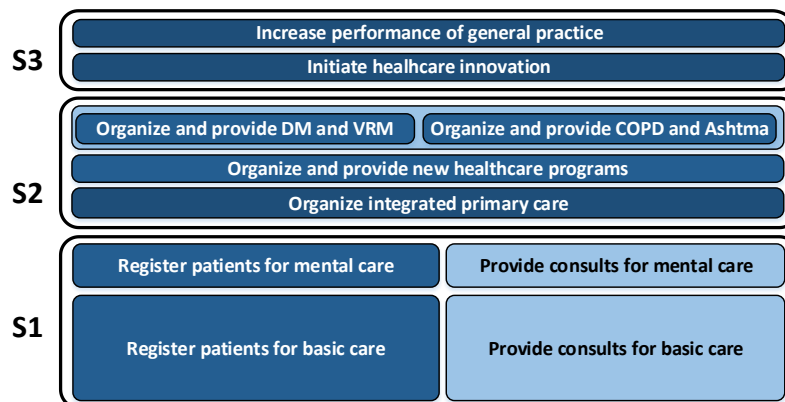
S3

Increase performance of general practice

Initiate healhcare innovation

S2

Organize and provide DM and VRM

Organize and provide COPD and Ashtma

Organize and provide new healthcare programs

Organize integrated primary care

S1

Register patients for mental care

Provide consults for mental care

Register patients for basic care

Provide consults for basic care